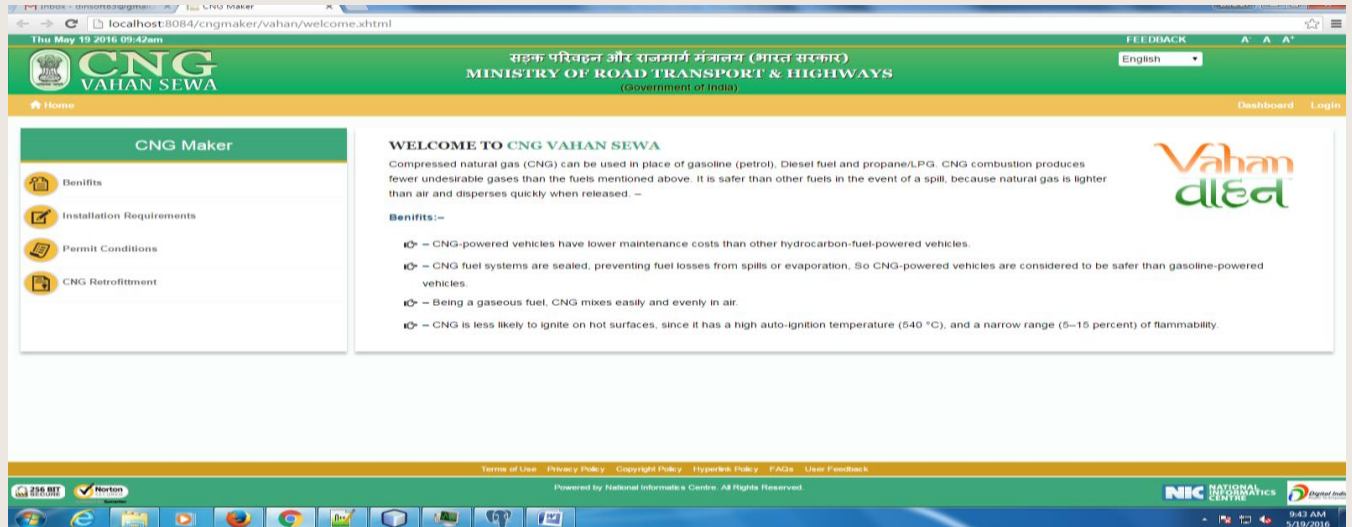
Inbox - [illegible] × CNG Maker ×

localhost:8084/cngmaker/vahan/welcome.xhtml

Thu May 19 2016 09:42am

FEEDBACK A A A

CNG
VAHAN SEWA

सड़क परिवहन और राजमार्ग मंत्रालय (भारत सरकार)
MINISTRY OF ROAD TRANSPORT & HIGHWAYS
(Government of India)

English

Home

Dashboard Login

CNG Maker

Benifits

Installation Requirements

Permit Conditions

CNG Retrofittment

WELCOME TO CNG VAHAN SEWA

Compressed natural gas (CNG) can be used in place of gasoline (petrol), Diesel fuel and propane/LPG. CNG combustion produces fewer undesirable gases than the fuels mentioned above. It is safer than other fuels in the event of a spill, because natural gas is lighter than air and disperses quickly when released. –

Vahan
वाहन

Benifits:–

– CNG-powered vehicles have lower maintenance costs than other hydrocarbon-fuel-powered vehicles.

– CNG fuel systems are sealed, preventing fuel losses from spills or evaporation, So CNG-powered vehicles are considered to be safer than gasoline-powered vehicles.

– Being a gaseous fuel, CNG mixes easily and evenly in air.

– CNG is less likely to ignite on hot surfaces, since it has a high auto-ignition temperature (540 °C), and a narrow range (5–15 percent) of flammability.

Terms of Use Privacy Policy Copyright Policy Hyperlink Policy FAQs User Feedback

256 BIT SECURE Norton

Powered by National Informatics Centre. All Rights Reserved.

NIC NATIONAL INFORMATICS CENTRE

Digital India

9:43 AM
5/19/2016